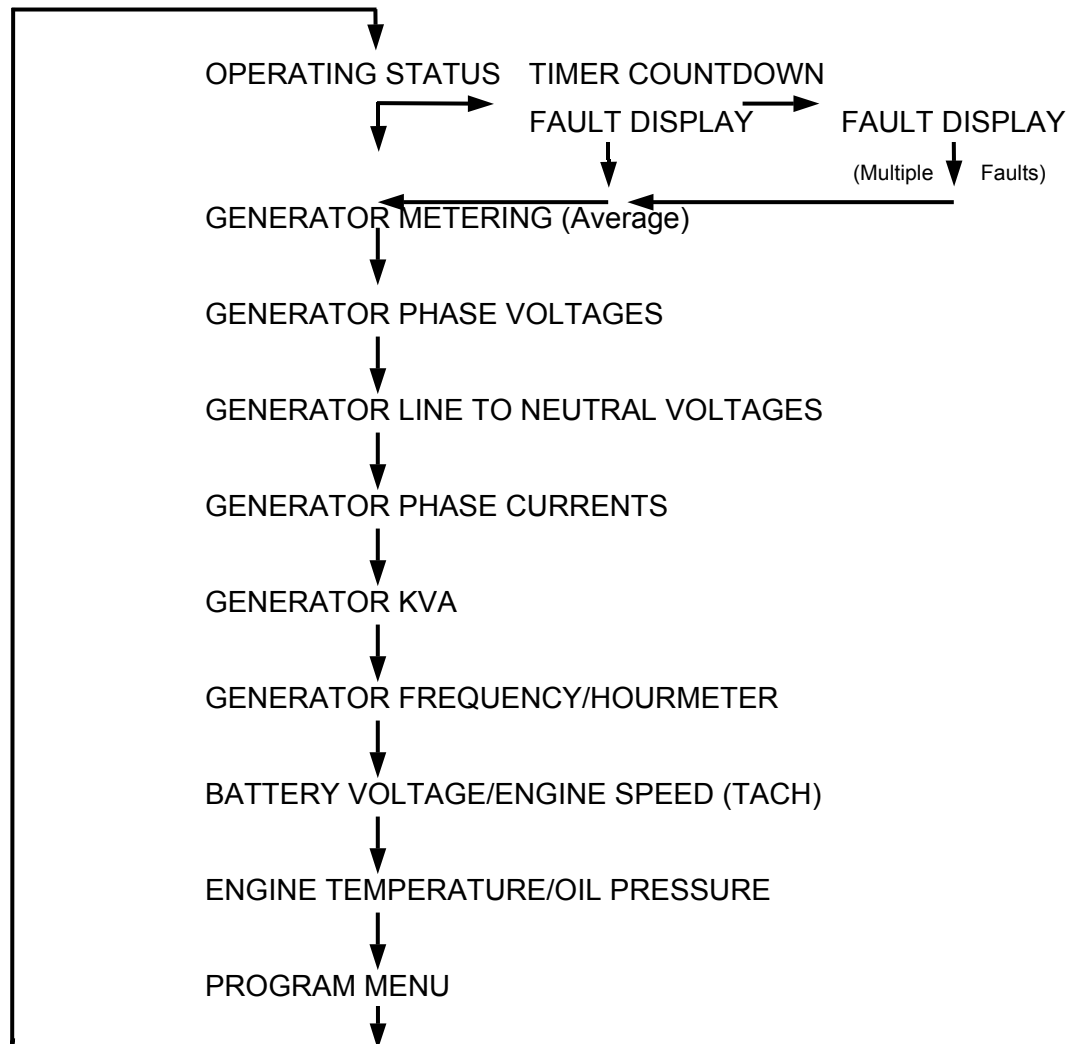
OPERATING STATUS TIMER COUNTDOWN

FAULT DISPLAY FAULT DISPLAY

(Multiple Faults)

GENERATOR METERING (Average)

GENERATOR PHASE VOLTAGES

GENERATOR LINE TO NEUTRAL VOLTAGES

GENERATOR PHASE CURRENTS

GENERATOR KVA

GENERATOR FREQUENCY/HOURMETER

BATTERY VOLTAGE/ENGINE SPEED (TACH)

ENGINE TEMPERATURE/OIL PRESSURE

PROGRAM MENU